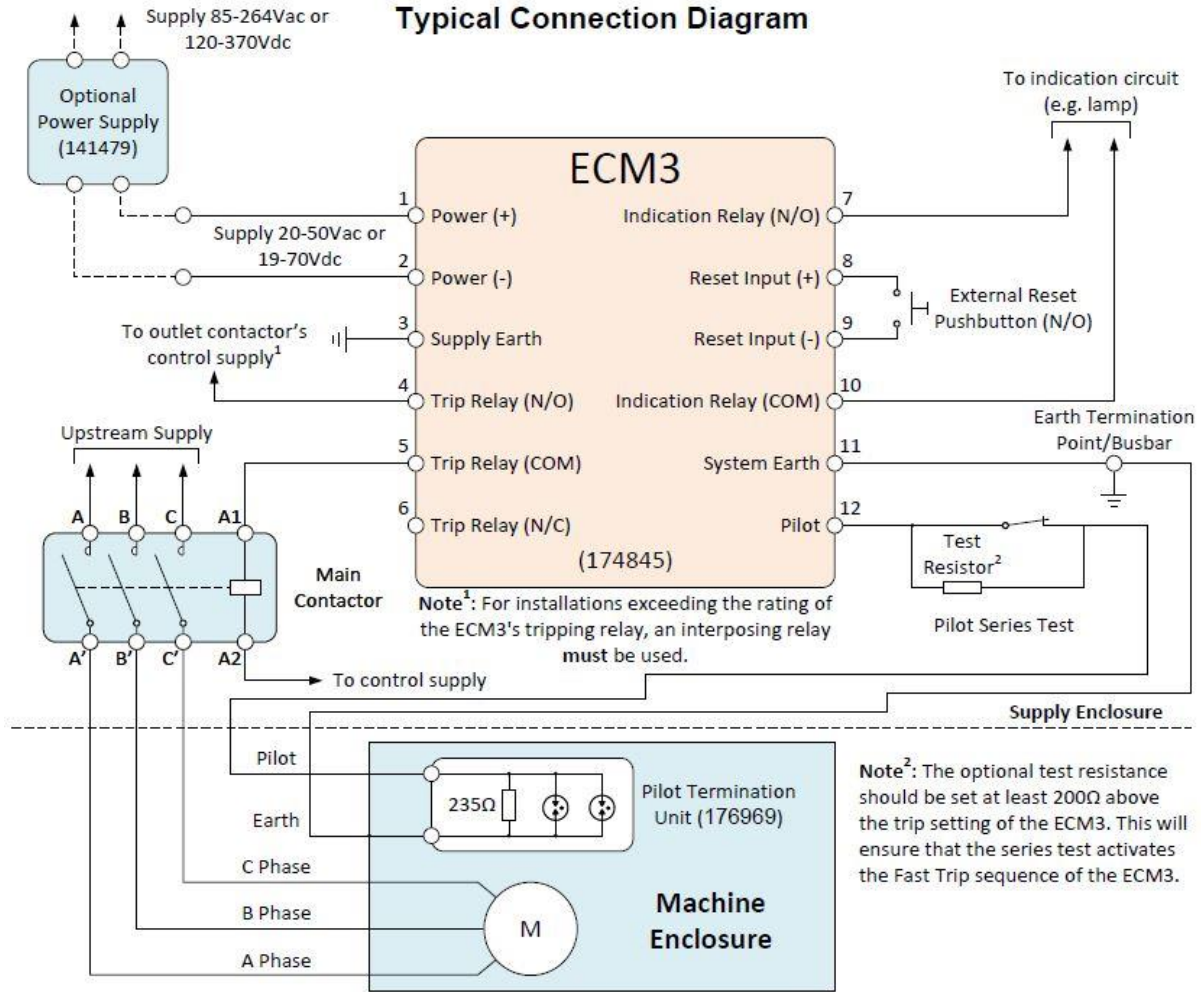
Typical Connection Diagram

Supply 85-264Vac or 120-370Vdc

Optional Power Supply (141479)

Supply 20-50Vac or 19-70Vdc

To outlet contactor's control supply$^1$

Upstream Supply

ECM3

1 Power (+)
2 Power (-)
3 Supply Earth
4 Trip Relay (N/O)
5 Trip Relay (COM)
6 Trip Relay (N/C)

Indication Relay (N/O) 7
Reset Input (+) 8
Reset Input (-) 9
Indication Relay (COM) 10
System Earth 11
Pilot 12

(174845)

To indication circuit (e.g. lamp)

External Reset Pushbutton (N/O)

Earth Termination Point/Busbar

Test Resistor$^2$

Pilot Series Test

A B C A1

Main Contactor

A' B' C' A2

To control supply

Note$^1$: For installations exceeding the rating of the ECM3's tripping relay, an interposing relay must be used.

Supply Enclosure

Pilot

Earth

235Ω

Pilot Termination Unit (176969)

C Phase

B Phase

A Phase

M

Machine Enclosure

Note$^2$: The optional test resistance should be set at least 200Ω above the trip setting of the ECM3. This will ensure that the series test activates the Fast Trip sequence of the ECM3.